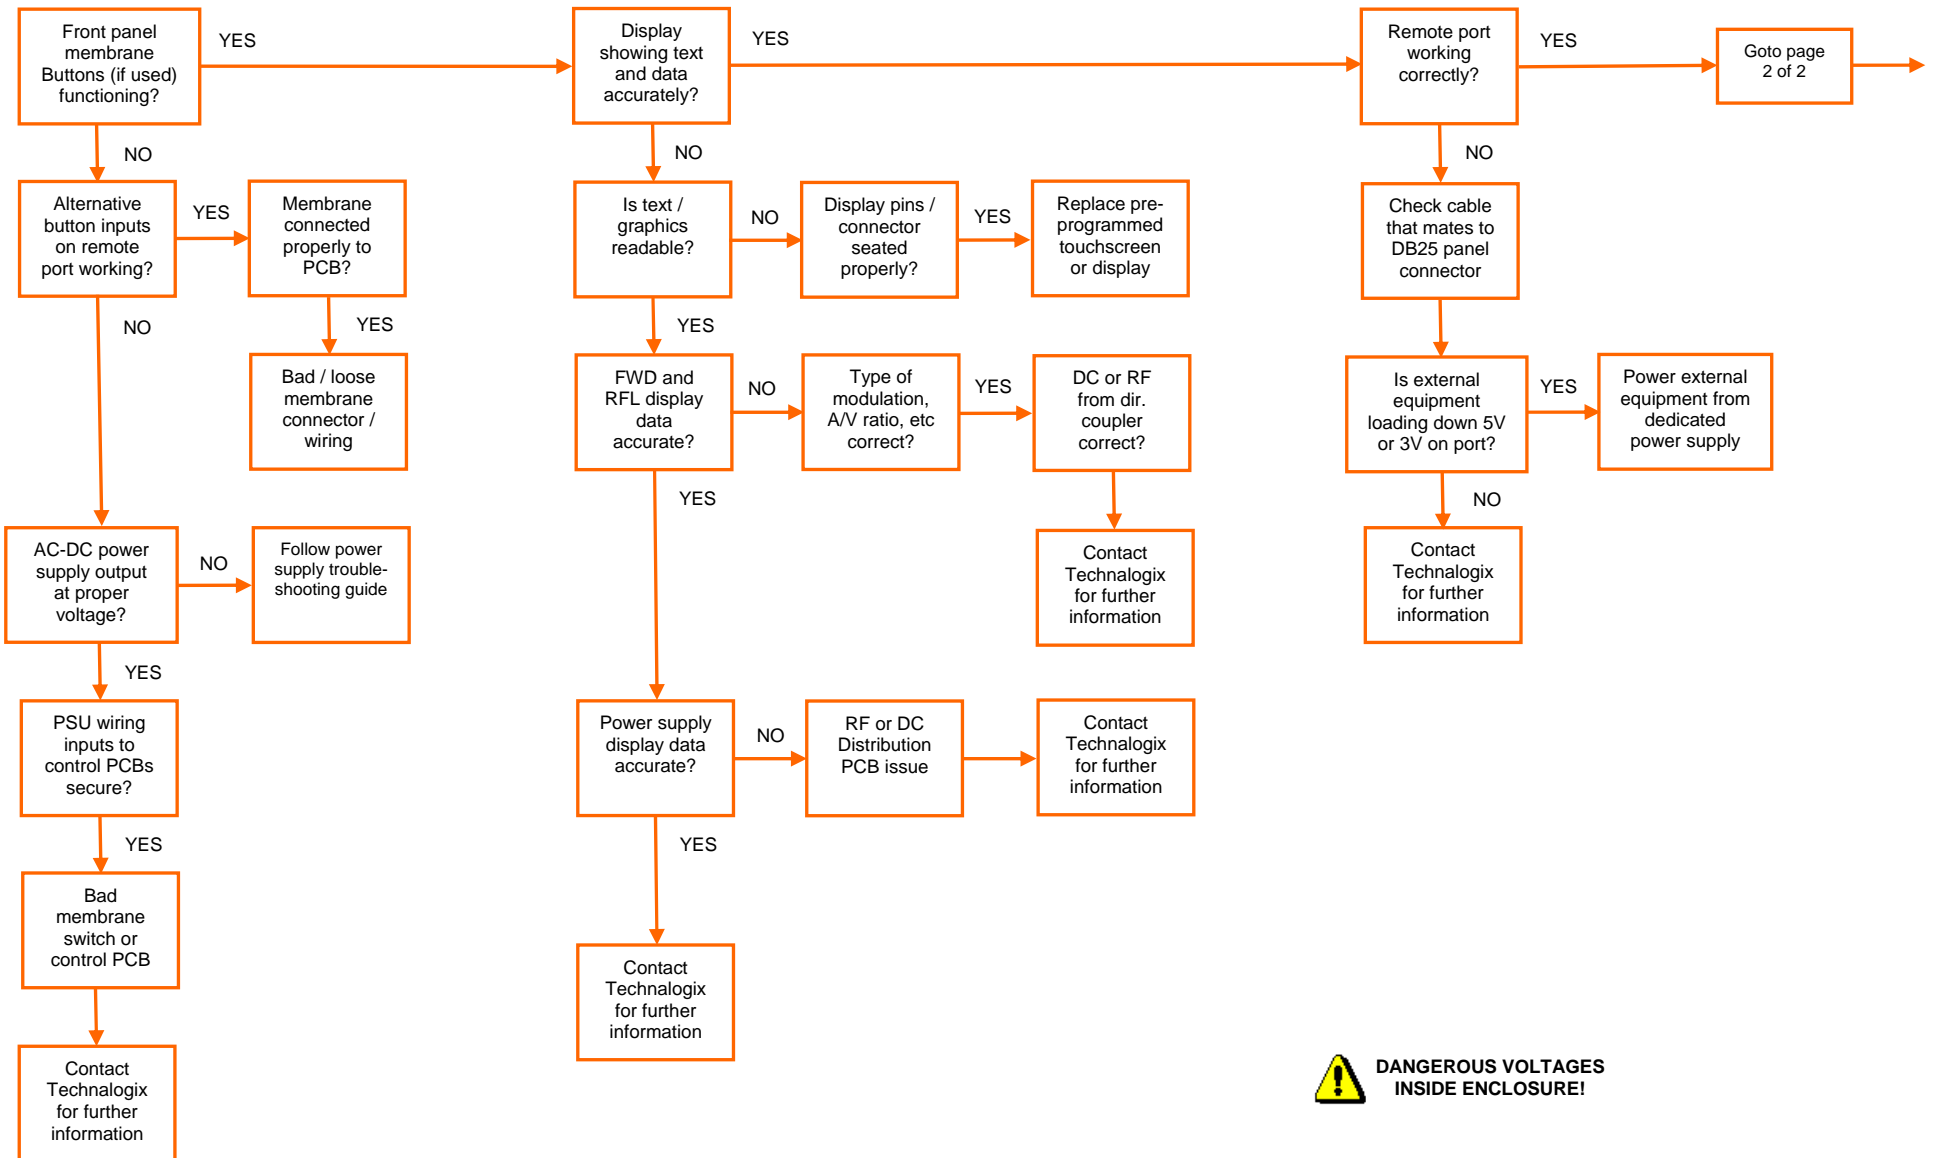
Front panel membrane Buttons (if used) functioning?

YES

Display showing text and data accurately?

YES

Remote port working correctly?

YES

Goto page 2 of 2

NO

Alternative button inputs on remote port working?

YES

Membrane connected properly to PCB?

YES

Bad / loose membrane connector / wiring

NO

AC-DC power supply output at proper voltage?

NO

Follow power supply trouble-shooting guide

YES

PSU wiring inputs to control PCBs secure?

YES

Bad membrane switch or control PCB

Contact Technalogix for further information

NO

Is text / graphics readable?

NO

Display pins / connector seated properly?

YES

Replace pre-programmed touchscreen or display

YES

FWD and RFL display data accurate?

NO

Type of modulation, A/V ratio, etc correct?

YES

DC or RF from dir. coupler correct?

Contact Technalogix for further information

YES

Power supply display data accurate?

NO

RF or DC Distribution PCB issue

Contact Technalogix for further information

YES

Contact Technalogix for further information

NO

Check cable that mates to DB25 panel connector

Is external equipment loading down 5V or 3V on port?

YES

Power external equipment from dedicated power supply

NO

Contact Technalogix for further information

DANGEROUS VOLTAGES INSIDE ENCLOSURE!